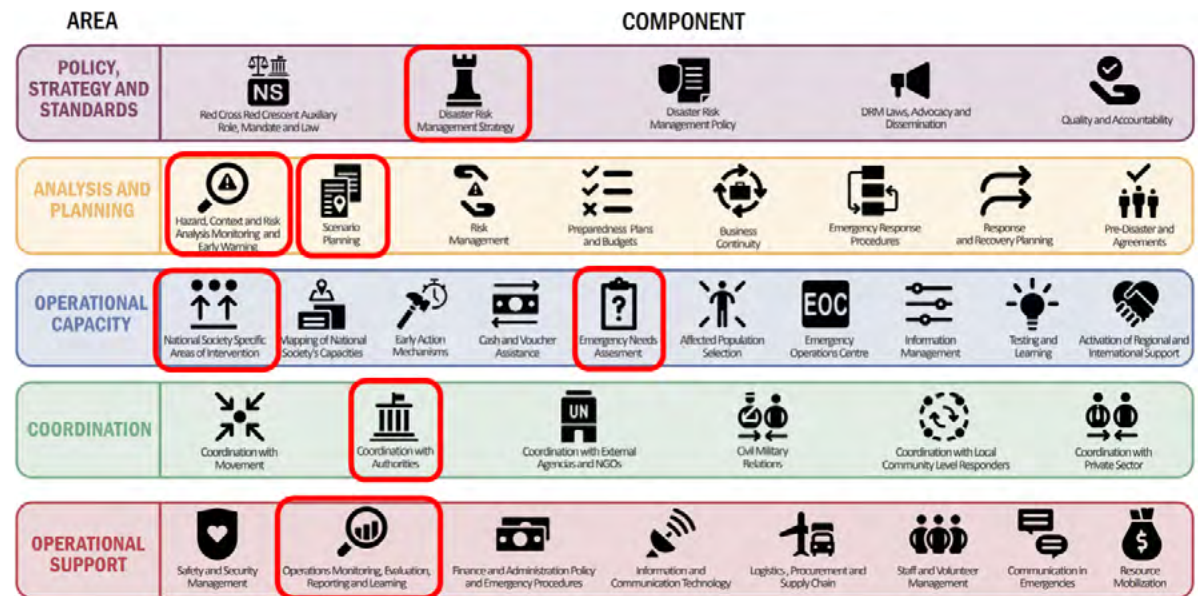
AREA

COMPONENT

POLICY, STRATEGY AND STANDARDS

NS
Red Cross Red Crescent Auxiliary Role, Mandate and Law

Disaster Risk Management Strategy

Disaster Risk Management Policy

DRM Laws, Advocacy and Dissemination

Quality and Accountability

ANALYSIS AND PLANNING

Hazard, Context and Risk Analysis Monitoring and Early Warning

Scenario Planning

Risk Management

Preparedness Plans and Budgets

Business Continuity

Emergency Response Procedures

Response and Recovery Planning

Pre-Disaster and Agreements

OPERATIONAL CAPACITY

National Society Specific Areas of Intervention

Mapping of National Society's Capacities

Early Action Mechanisms

Cash and Voucher Assistance

?
Emergency Needs Assesment

Affected Population Selection

EOC
Emergency Operations Centre

Information Management

Testing and Learning

Activation of Regional and International Support

COORDINATION

Coordination with Movement

Coordination with Authorities

UN
Coordination with External Agencies and NGOs

Civil Military Relations

Coordination with Local Community Level Responders

Coordination with Private Sector

OPERATIONAL SUPPORT

Safety and Security Management

Operations Monitoring, Evaluation, Reporting and Learning

Finance and Administration Policy and Emergency Procedures

Information and Communication Technology

Logistics , Procurement and Supply Chain

Staff and Volunteer Management

Communication in Emergencies

$
Resource Mobilization